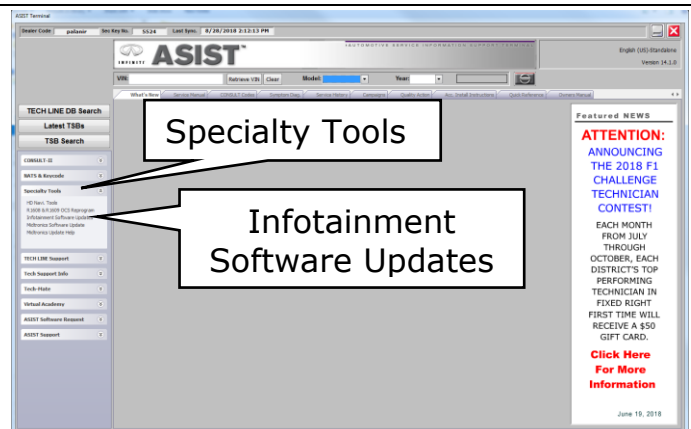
ASIST Terminal

Dealer Code palasir Sec Key No. 5524 Last Sync 8/28/2018 2:12:13 PM

INFINITI ASIST AUTOMOTIVE SERVICE INFORMATION SUPPORT TECHNICA

English (US)-Standalone
Version 14.1.0

VIN Retrieve VIN Clear Model: Year:

What's New Service Manual CONSULT Codes Symptom Diag Service History Customers Quality Action Acc. Install Instructions Quick Reference Owners Manual

TECH LINE DB Search
Latest TSBs
TSB Search

CONSULT-III
RATS & Recode
Specialty Tools
HD Navi. Tools
R 2009 & R 2009 DCS Reprogram
Infotainment Software Updates
Mitchonics Software Update
Mitchonics Update Help

TECH LINE Support
Tech Support Info
Tech-Mate
Virtual Academy
ASIST Software Request
ASIST Support

Specialty Tools

Infotainment Software Updates

Featured NEWS

ATTENTION:

ANNOUNCING THE 2018 F1 CHALLENGE TECHNICIAN CONTEST!

EACH MONTH FROM JULY THROUGH OCTOBER, EACH DISTRICT'S TOP PERFORMING TECHNICIAN IN FIXED RIGHT FIRST TIME WILL RECEIVE A $50 GIFT CARD.

Click Here For More Information

June 19, 2018